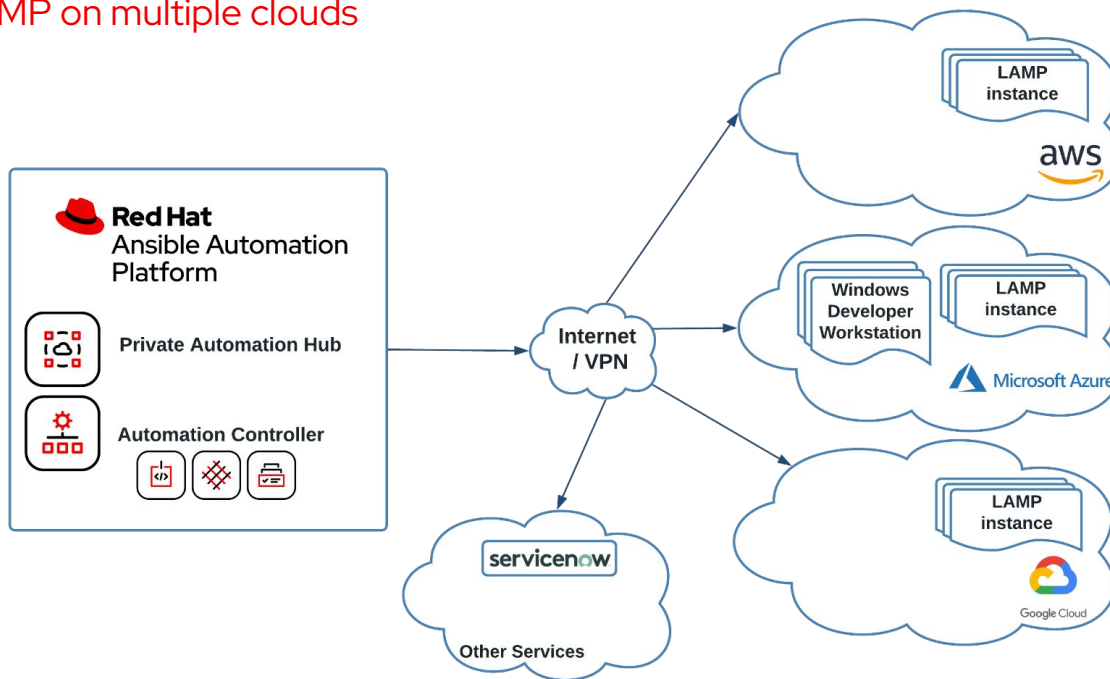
MP on multiple clouds

Red Hat
Ansible Automation Platform

Private Automation Hub

Automation Controller

Internet / VPN

LAMP instance

aws

Windows Developer Workstation

LAMP instance

Microsoft Azure

LAMP instance

Google Cloud

servicenow

Other Services